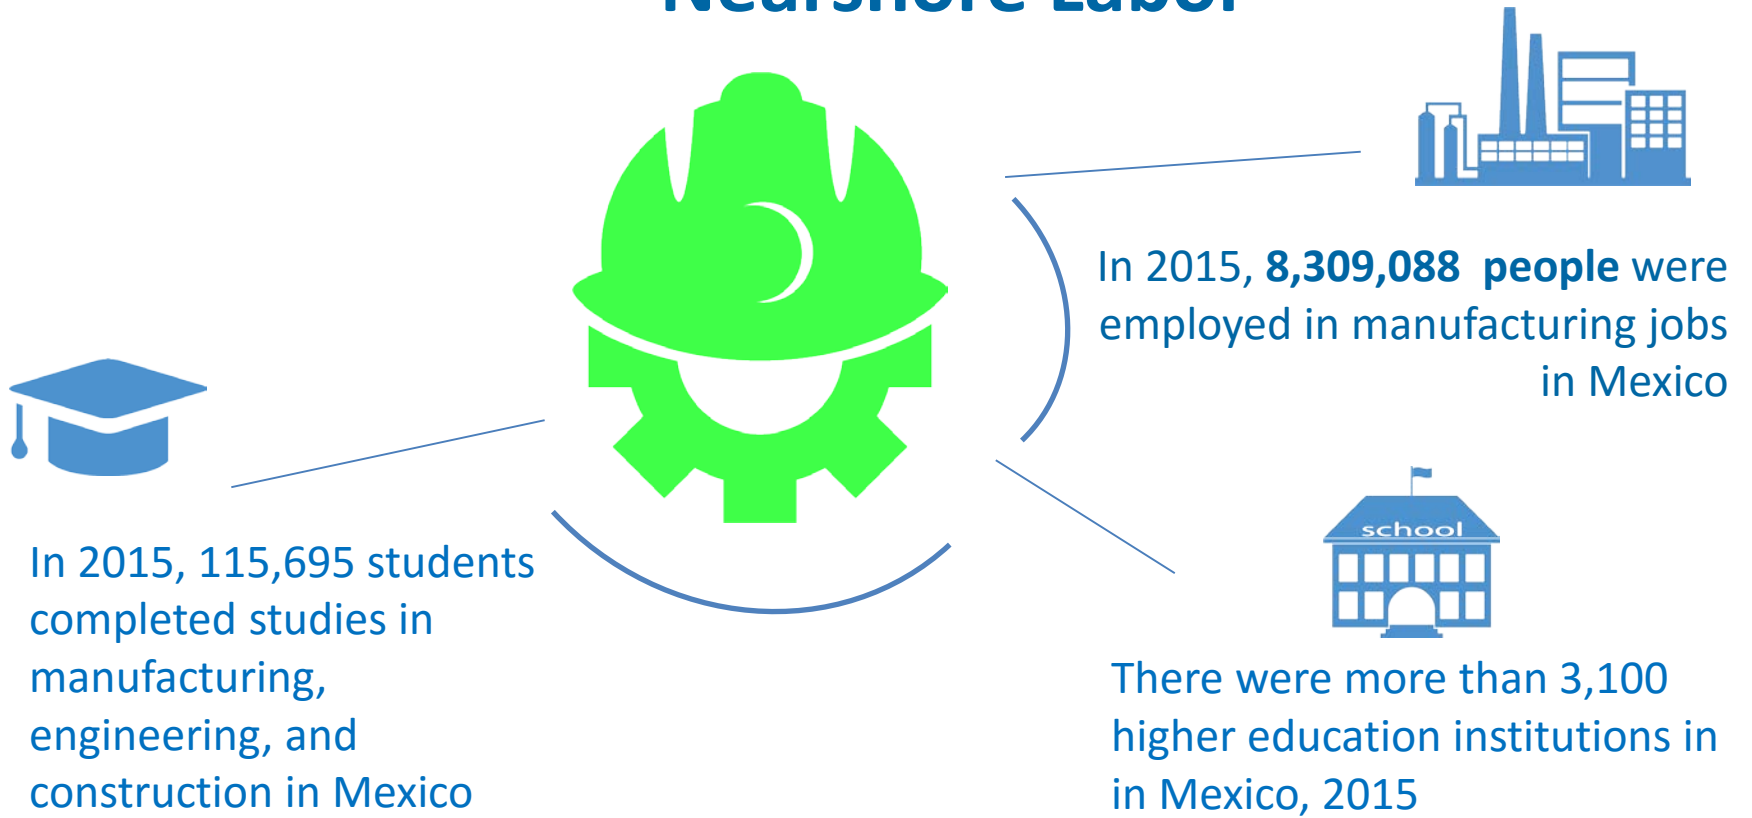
Nearshore Labor

In 2015, **8,309,088 people** were employed in manufacturing jobs in Mexico

In 2015, 115,695 students completed studies in manufacturing, engineering, and construction in Mexico

school

There were more than 3,100 higher education institutions in in Mexico, 2015